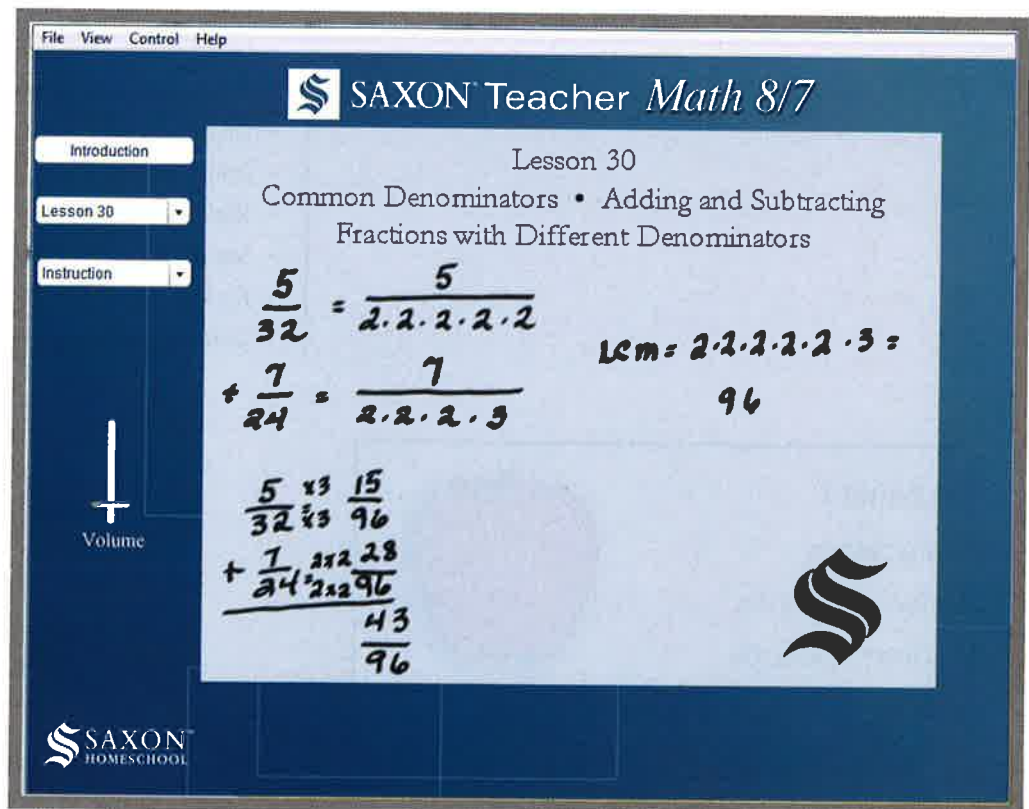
File View Control Help

SAXON Teacher Math 8/7

Introduction

Lesson 30

Instruction

Volume

SAXON HOMESCHOOL

Lesson 30
Common Denominators • Adding and Subtracting Fractions with Different Denominators

$\frac{5}{32} = \frac{5}{2\cdot2\cdot2\cdot2\cdot2}$

$+\frac{7}{24} = \frac{7}{2\cdot2\cdot2\cdot3}$

LCM $= 2\cdot2\cdot2\cdot2\cdot2\cdot3 =$ 96

$\frac{5}{32} \frac{\times3}{\times3} \frac{15}{96}$

$+\frac{7}{24} \frac{2\times2}{2\times2} \frac{28}{96}$

$\frac{43}{96}$